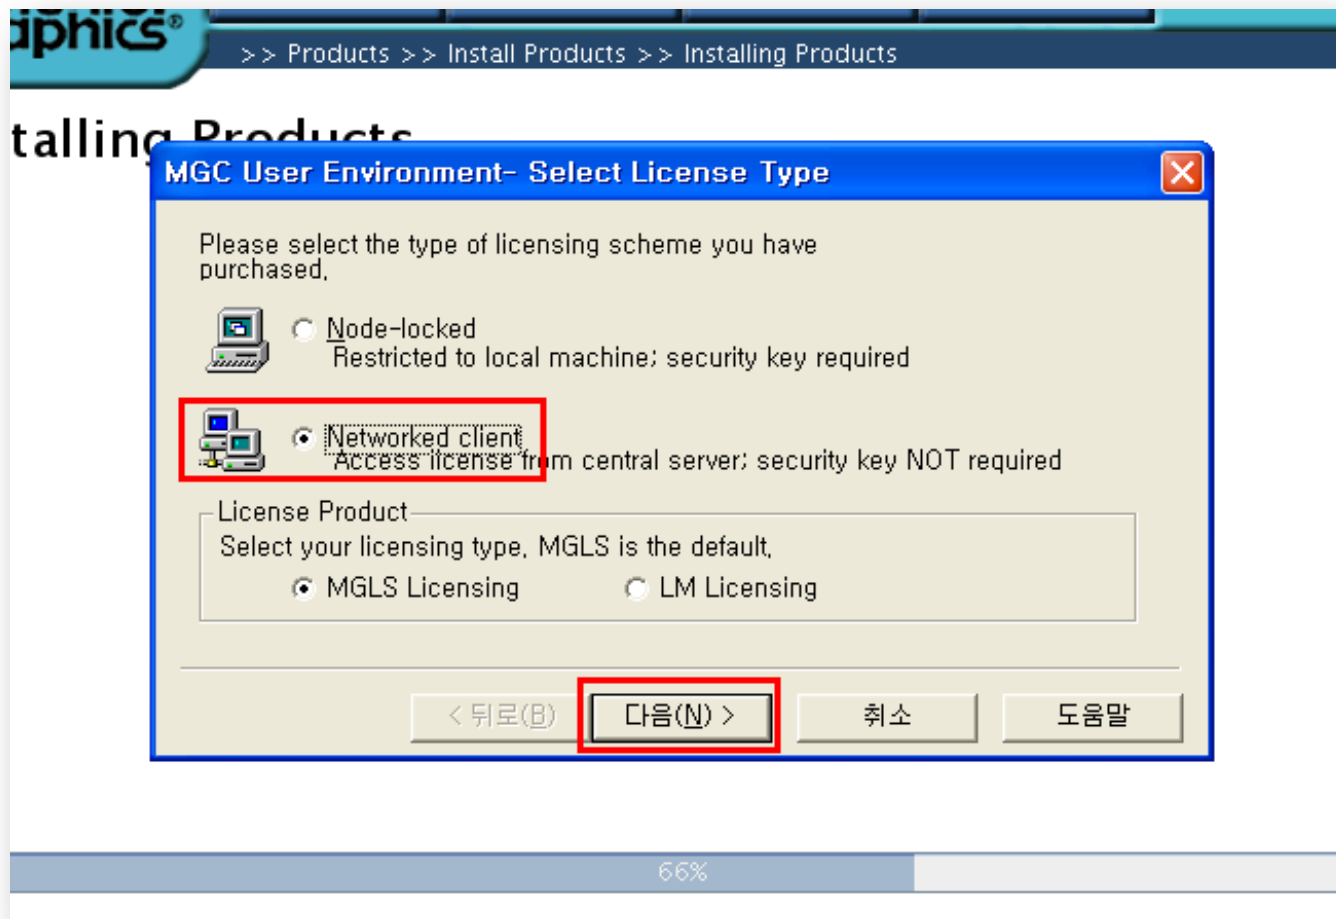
aphics®

>> Products >> Install Products >> Installing Products

talling Products

MGC User Environment- Select License Type

Please select the type of licensing scheme you have purchased.

Node-locked
Restricted to local machine; security key required

Networked client
Access license from central server; security key NOT required

License Product
Select your licensing type. MGLS is the default.
MGLS Licensing
LM Licensing

< 뒤로(B)
다음(N) >
취소
도움말

66%